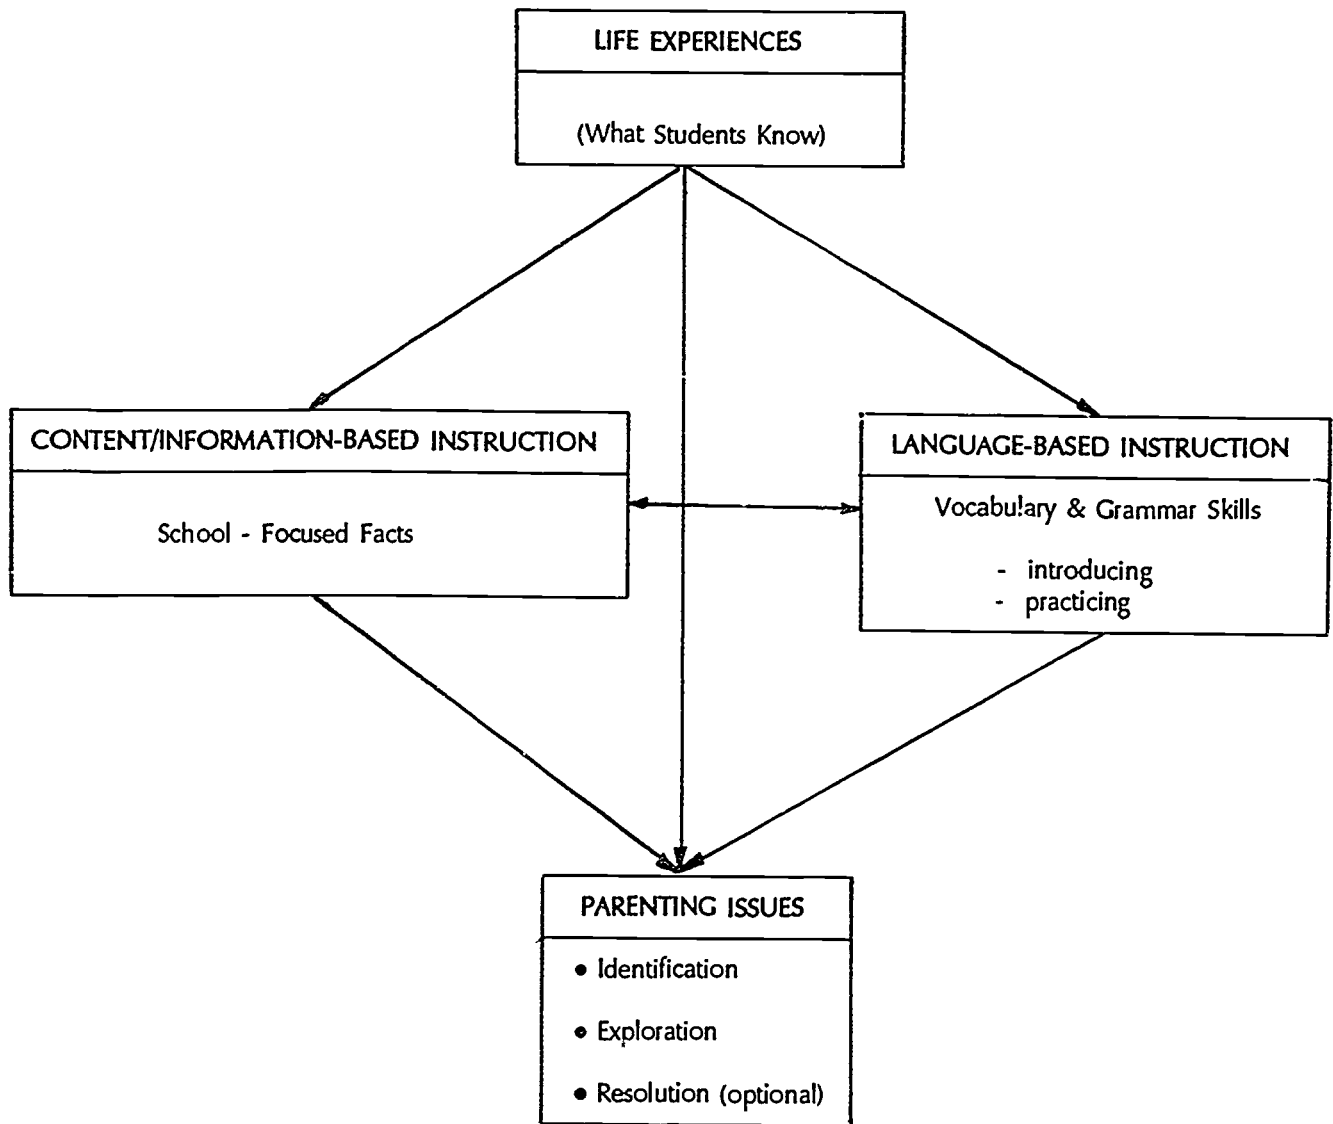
LIFE EXPERIENCES

(What Students Know)

CONTENT/INFORMATION-BASED INSTRUCTION

School - Focused Facts

LANGUAGE-BASED INSTRUCTION

Vocabulary & Grammar Skills

- introducing
- practicing

PARENTING ISSUES

• Identification

• Exploration

• Resolution (optional)